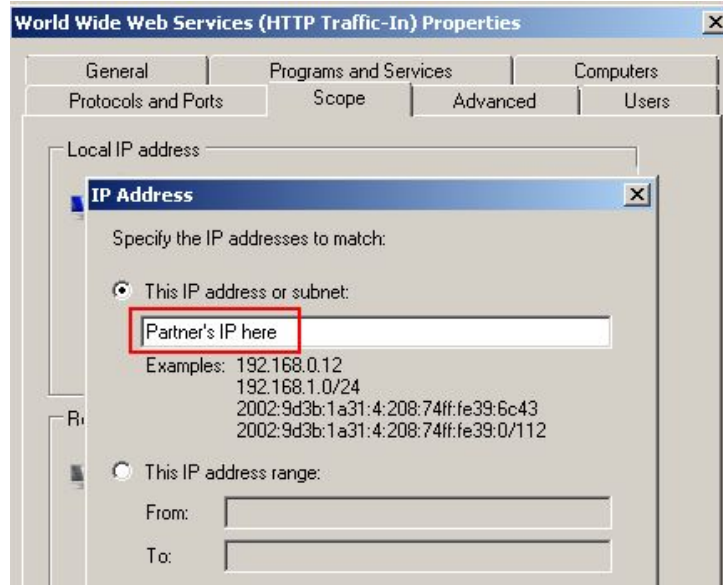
World Wide Web Services (HTTP Traffic-In) Properties

X

General

Programs and Services

Computers

Protocols and Ports

Scope

Advanced

Users

Local IP address

IP Address

X

Specify the IP addresses to match:

This IP address or subnet:

Partner's IP here

Examples: 192.168.0.12
192.168.1.0/24
2002:9d3b:1a31:4:208:74ff:fe39:6c43
2002:9d3b:1a31:4:208:74ff:fe39:0/112

R

This IP address range:

From:

To: